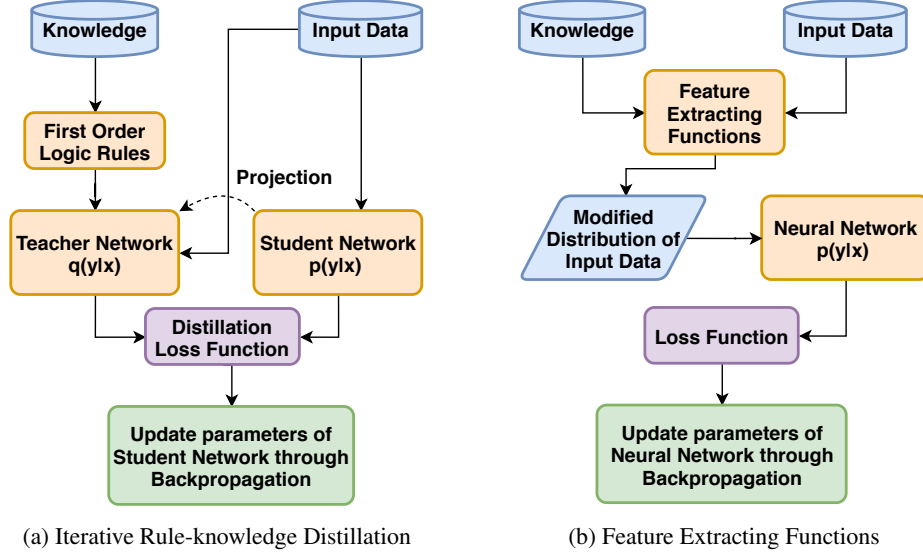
Knowledge

Input Data

First Order Logic Rules

Projection

Teacher Network q(y|x)

Student Network p(y|x)

Distillation Loss Function

Update parameters of Student Network through Backpropagation

(a) Iterative Rule-knowledge Distillation

Knowledge

Input Data

Feature Extracting Functions

Modified Distribution of Input Data

Neural Network p(y|x)

Loss Function

Update parameters of Neural Network through Backpropagation

(b) Feature Extracting Functions